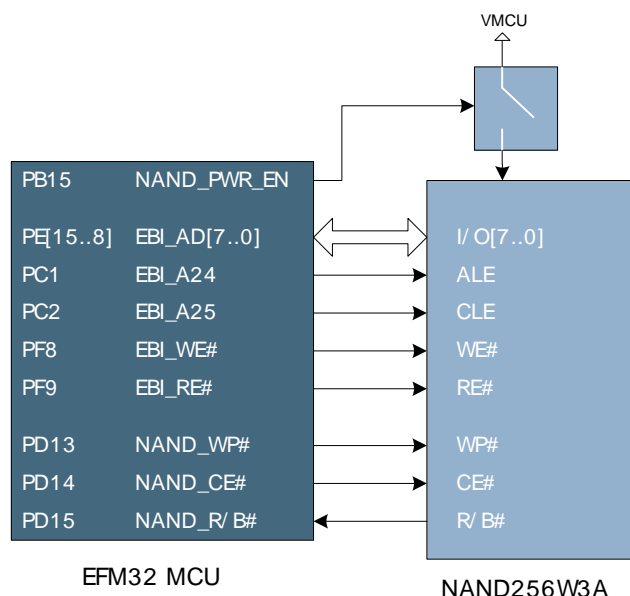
VMCU

PB15 NAND_PWR_EN

PE[15..8] EBI_AD[7..0]

PC1 EBI_A24

PC2 EBI_A25

PF8 EBI_WE#

PF9 EBI_RE#

PD13 NAND_WP#

PD14 NAND_CE#

PD15 NAND_R/ B#

I/ O[7..0]

ALE

CLE

WE#

RE#

WP#

CE#

R/ B#

EFM32 MCU

NAND256W3A